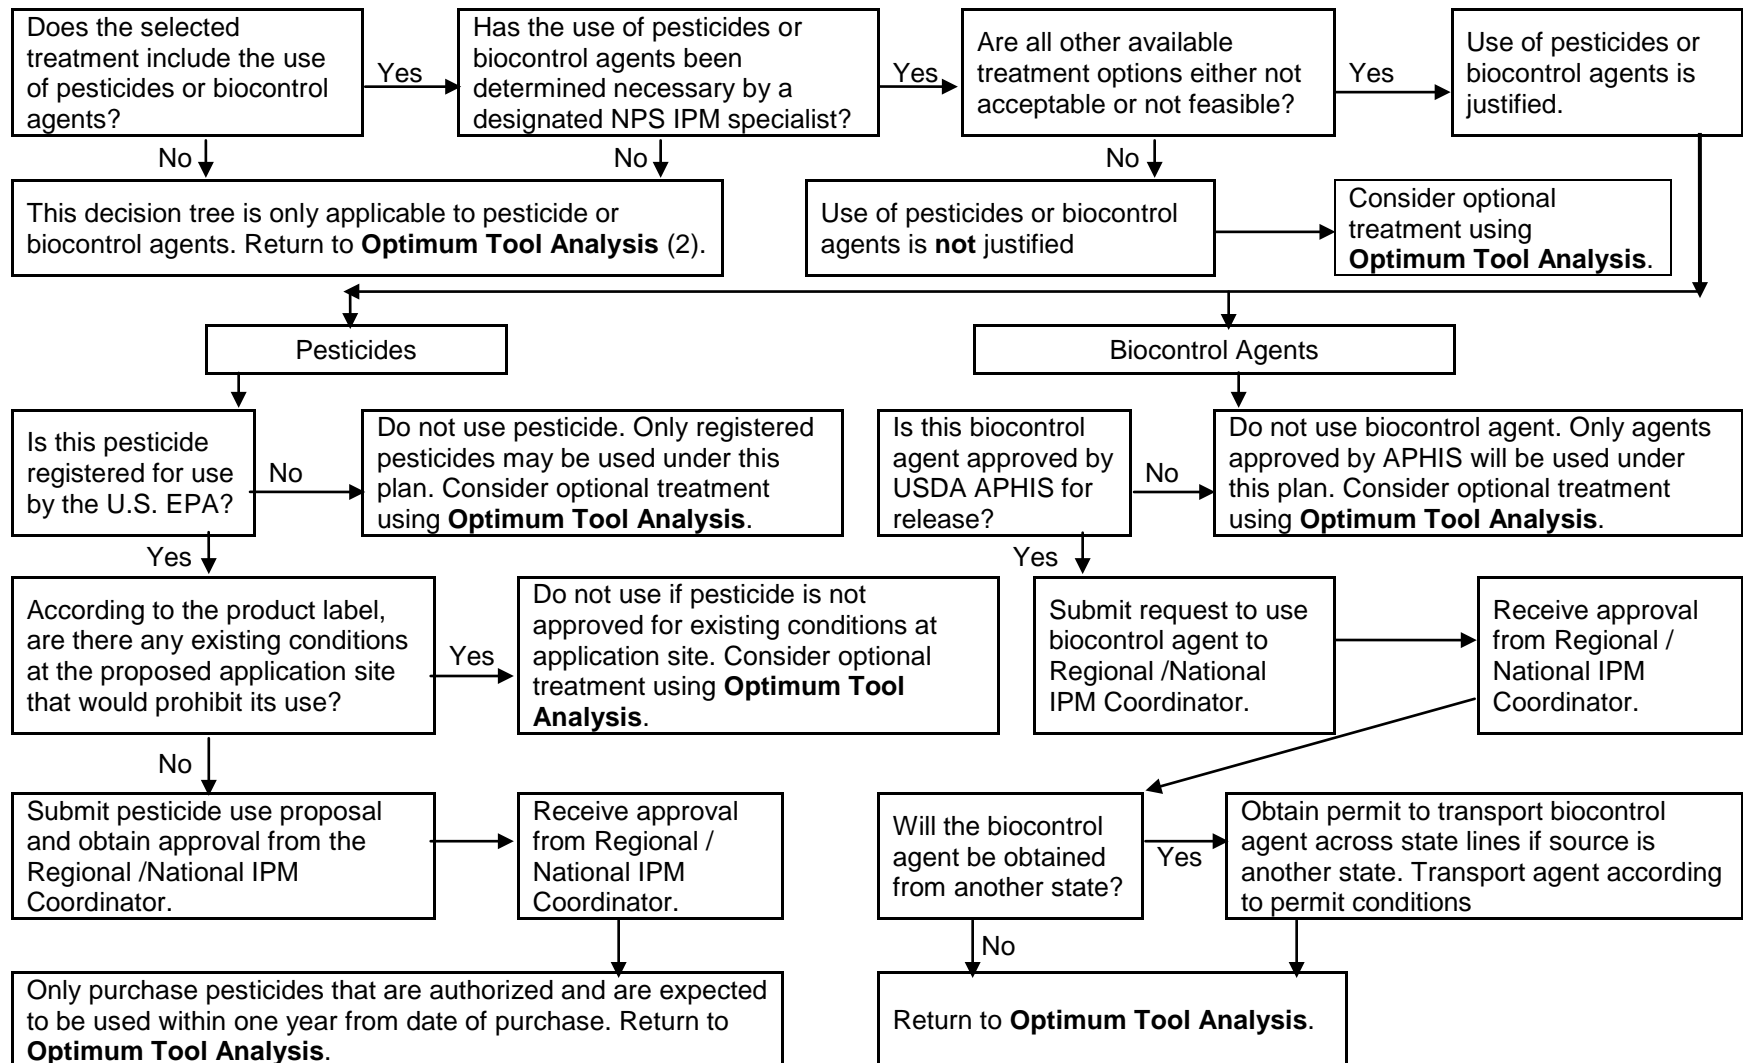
Does the selected treatment include the use of pesticides or biocontrol agents?

Yes

Has the use of pesticides or biocontrol agents been determined necessary by a designated NPS IPM specialist?

Yes

Are all other available treatment options either not acceptable or not feasible?

Yes

Use of pesticides or biocontrol agents is justified.

No

No

No

This decision tree is only applicable to pesticide or biocontrol agents. Return to **Optimum Tool Analysis** (2).

Use of pesticides or biocontrol agents is **not** justified

Consider optional treatment using **Optimum Tool Analysis**.

Pesticides

Biocontrol Agents

Is this pesticide registered for use by the U.S. EPA?

No

Do not use pesticide. Only registered pesticides may be used under this plan. Consider optional treatment using **Optimum Tool Analysis**.

Is this biocontrol agent approved by USDA APHIS for release?

No

Do not use biocontrol agent. Only agents approved by APHIS will be used under this plan. Consider optional treatment using **Optimum Tool Analysis**.

Yes

Yes

According to the product label, are there any existing conditions at the proposed application site that would prohibit its use?

Yes

Do not use if pesticide is not approved for existing conditions at application site. Consider optional treatment using **Optimum Tool Analysis**.

Submit request to use biocontrol agent to Regional /National IPM Coordinator.

Receive approval from Regional / National IPM Coordinator.

No

Submit pesticide use proposal and obtain approval from the Regional /National IPM Coordinator.

Receive approval from Regional / National IPM Coordinator.

Will the biocontrol agent be obtained from another state?

Yes

Obtain permit to transport biocontrol agent across state lines if source is another state. Transport agent according to permit conditions

No

Only purchase pesticides that are authorized and are expected to be used within one year from date of purchase. Return to **Optimum Tool Analysis**.

Return to **Optimum Tool Analysis**.